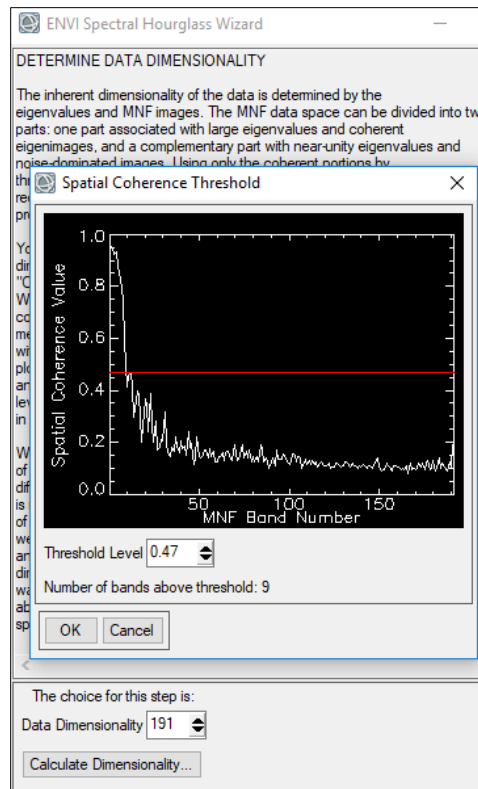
ENVI Spectral Hourglass Wizard

DETERMINE DATA DIMENSIONALITY

The inherent dimensionality of the data is determined by the eigenvalues and MNF images. The MNF data space can be divided into tw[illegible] parts: one part associated with large eigenvalues and coherent eigenimages, and a complementary part with near-unity eigenvalues and noise-dominated images. Using only the coherent portions by th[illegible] re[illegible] pr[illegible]

Yo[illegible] di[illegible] "C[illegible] W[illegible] co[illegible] me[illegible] wi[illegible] plo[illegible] an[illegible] lev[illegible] in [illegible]

W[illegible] of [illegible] dif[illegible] is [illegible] of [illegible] we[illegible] an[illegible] dir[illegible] wa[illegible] ab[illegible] sp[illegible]

Spatial Coherence Threshold

1.0
0.8
0.6
0.4
0.2
0.0
Spatial Coherence Value
50
100
150
MNF Band Number

Threshold Level 0.47

Number of bands above threshold: 9

OK Cancel

The choice for this step is:

Data Dimensionality 191

Calculate Dimensionality...